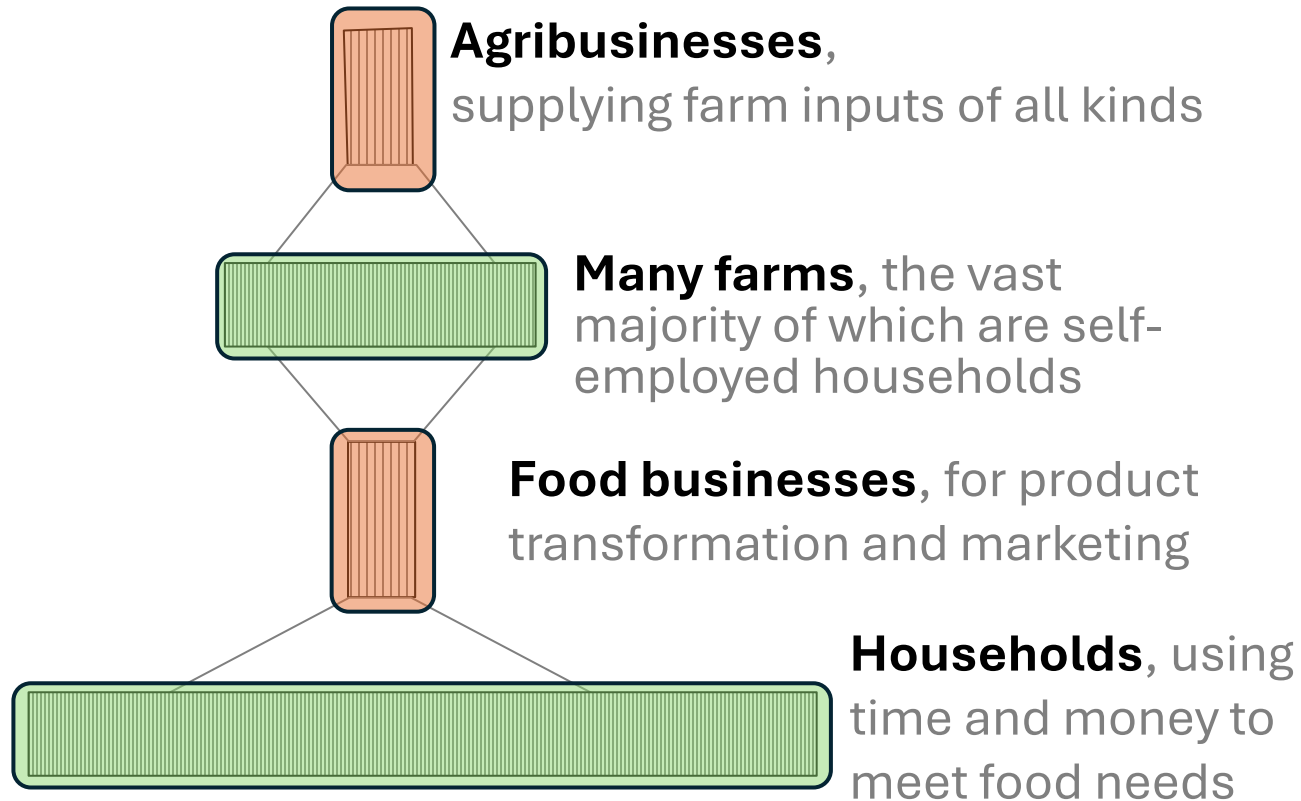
**Agribusinesses**, supplying farm inputs of all kinds

**Many farms**, the vast majority of which are self-employed households

**Food businesses**, for product transformation and marketing

**Households**, using time and money to meet food needs